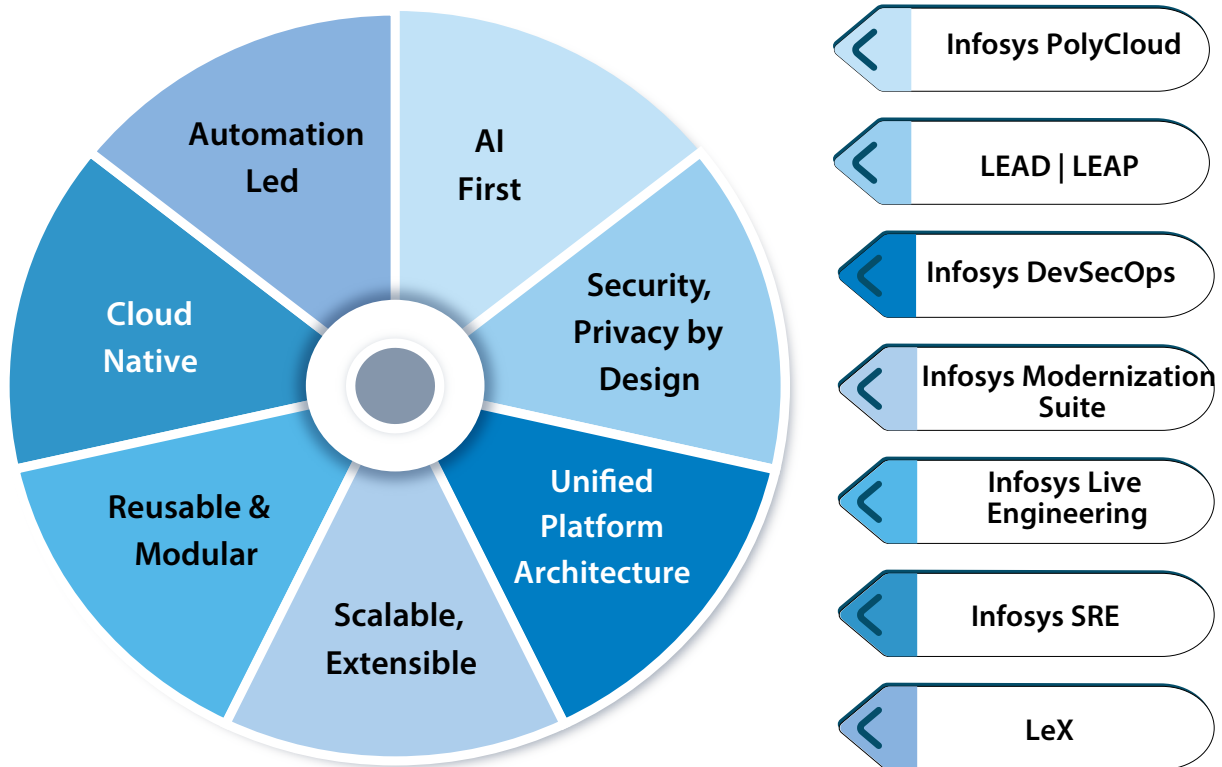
AI First

Security, Privacy by Design

Unified Platform Architecture

Scalable, Extensible

Reusable & Modular

Cloud Native

Automation Led

Infosys PolyCloud

LEAD | LEAP

Infosys DevSecOps

Infosys Modernization Suite

Infosys Live Engineering

Infosys SRE

LeX